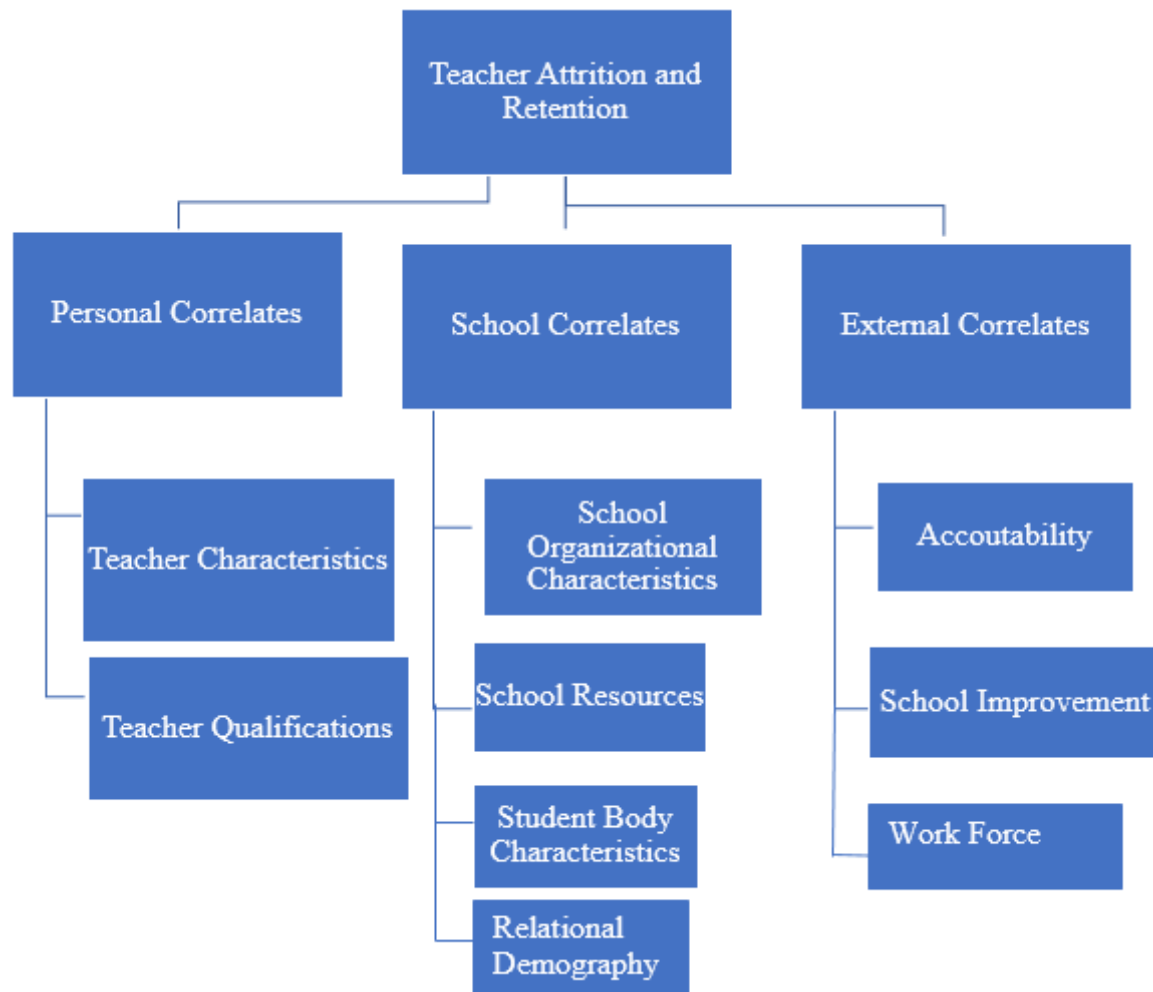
Teacher Attrition and Retention

Personal Correlates

School Correlates

External Correlates

Teacher Characteristics

Teacher Qualifications

School Organizational Characteristics

School Resources

Student Body Characteristics

Relational Demography

Accoutability

School Improvement

Work Force